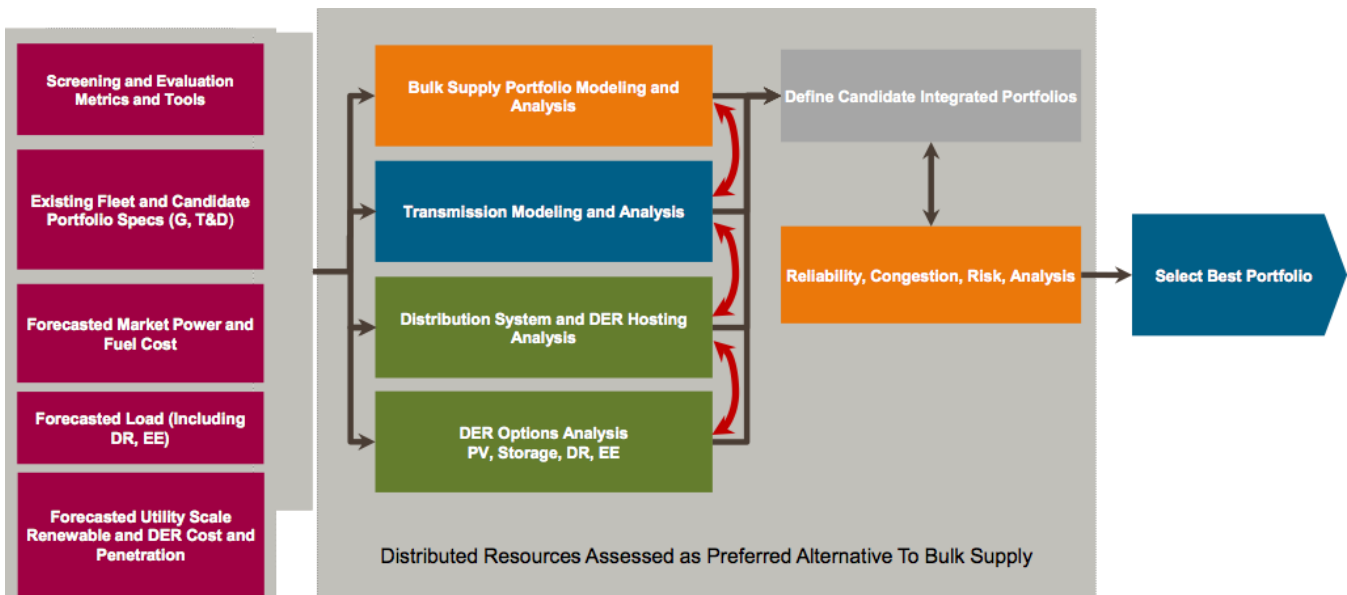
Screening and Evaluation Metrics and Tools

Existing Fleet and Candidate Portfolio Specs (G, T&D)

Forecasted Market Power and Fuel Cost

Forecasted Load (Including DR, EE)

Forecasted Utility Scale Renewable and DER Cost and Penetration

Bulk Supply Portfolio Modeling and Analysis

Transmission Modeling and Analysis

Distribution System and DER Hosting Analysis

DER Options Analysis
PV, Storage, DR, EE

Define Candidate Integrated Portfolios

Reliability, Congestion, Risk, Analysis

Select Best Portfolio

Distributed Resources Assessed as Preferred Alternative To Bulk Supply